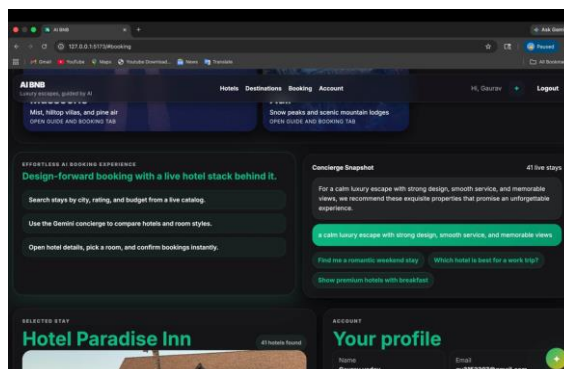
AI BNB
127.0.0.1:5173/#booking
Ask Gem
Paused
Gmail YouTube Maps Youtube Download... News Translate
All Bookmarks

AI BNB
Luxury escapes, guided by AI
Hotels Destinations Booking Account
Hi, Gaurav
Logout

Mist, hilltop villas, and pine air
OPEN GUIDE AND BOOKING TAB
Snow peaks and scenic mountain lodges
OPEN GUIDE AND BOOKING TAB

EFFORTLESS AI BOOKING EXPERIENCE
Design-forward booking with a live hotel stack behind it.
Search stays by city, rating, and budget from a live catalog.
Use the Gemini concierge to compare hotels and room styles.
Open hotel details, pick a room, and confirm bookings instantly.

Concierge Snapshot
41 live stays
For a calm luxury escape with strong design, smooth service, and memorable views, we recommend these exquisite properties that promise an unforgettable experience.
a calm luxury escape with strong design, smooth service, and memorable views
Find me a romantic weekend stay
Which hotel is best for a work trip?
Show premium hotels with breakfast

SELECTED STAY
Hotel Paradise Inn
41 hotels found

ACCOUNT
Your profile
Name
Email